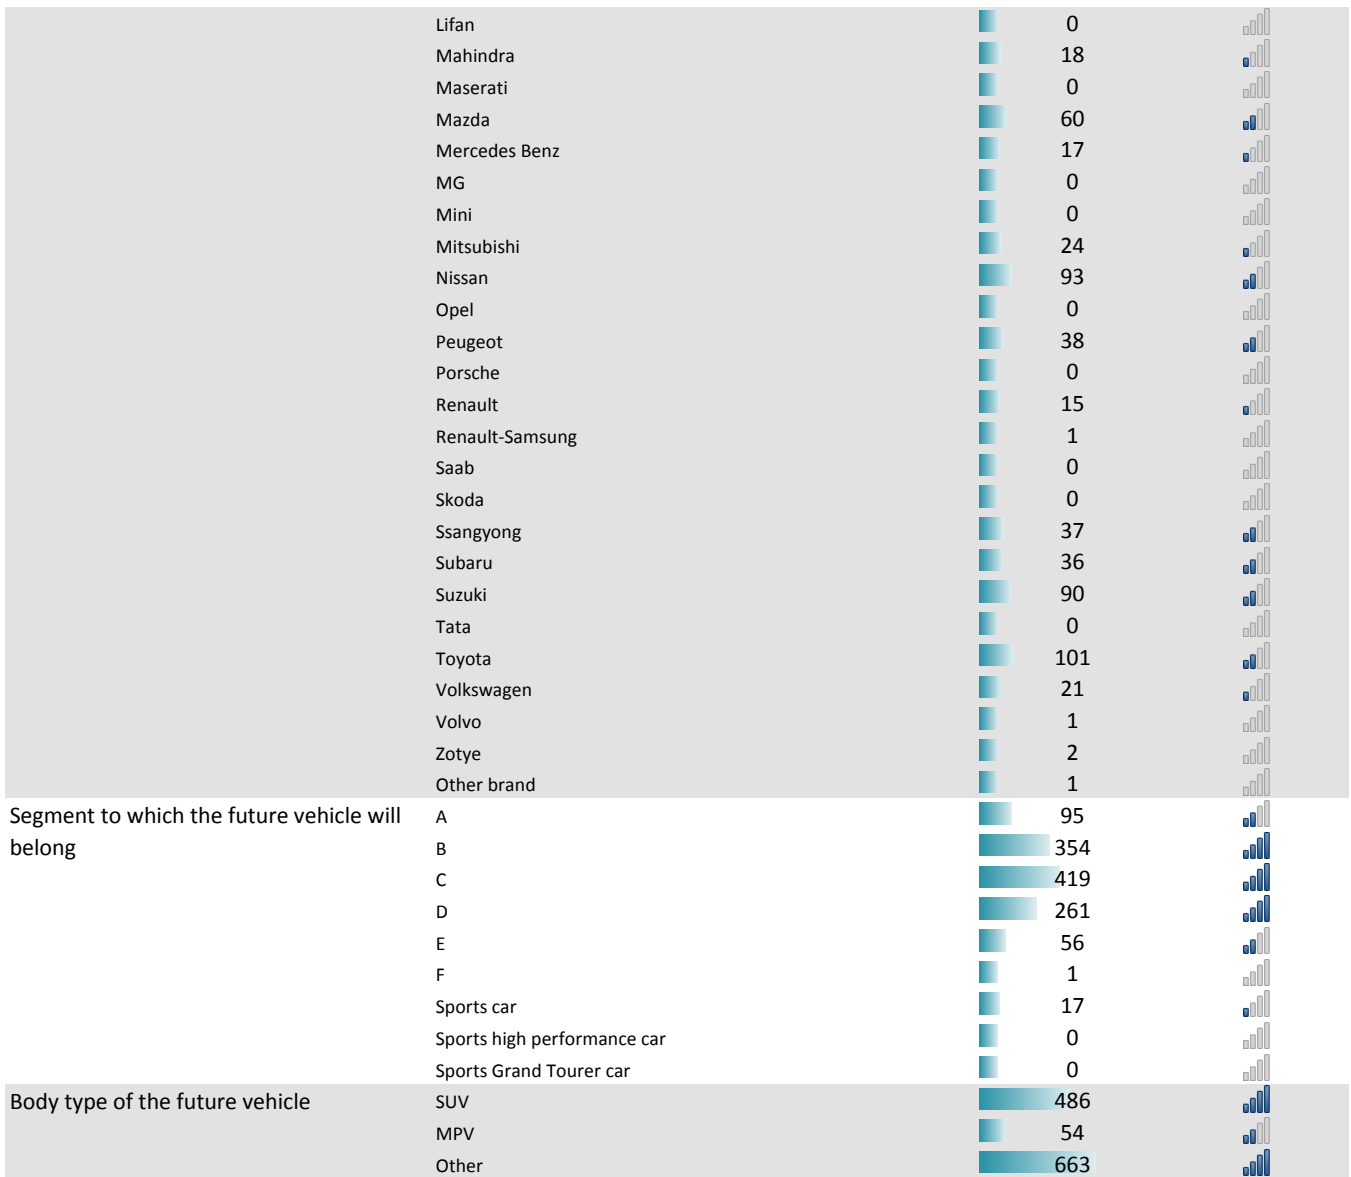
| | | |
|---|---|---|
| | Lifan | 0 |
| | Mahindra | 18 |
| | Maserati | 0 |
| | Mazda | 60 |
| | Mercedes Benz | 17 |
| | MG | 0 |
| | Mini | 0 |
| | Mitsubishi | 24 |
| | Nissan | 93 |
| | Opel | 0 |
| | Peugeot | 38 |
| | Porsche | 0 |
| | Renault | 15 |
| | Renault-Samsung | 1 |
| | Saab | 0 |
| | Skoda | 0 |
| | Ssangyong | 37 |
| | Subaru | 36 |
| | Suzuki | 90 |
| | Tata | 0 |
| | Toyota | 101 |
| | Volkswagen | 21 |
| | Volvo | 1 |
| | Zotye | 2 |
| | Other brand | 1 |
| Segment to which the future vehicle will belong | A | 95 |
| | B | 354 |
| | C | 419 |
| | D | 261 |
| | E | 56 |
| | F | 1 |
| | Sports car | 17 |
| | Sports high performance car | 0 |
| | Sports Grand Tourer car | 0 |
| Body type of the future vehicle | SUV | 486 |
| | MPV | 54 |
| | Other | 663 |